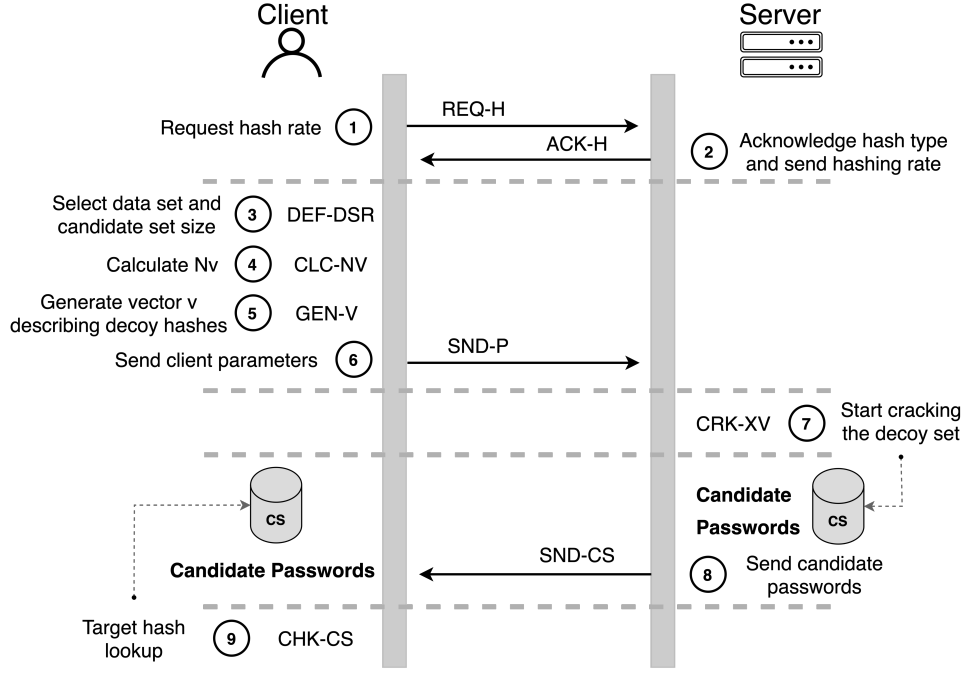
Client

Server

Request hash rate 1

REQ-H

ACK-H

2 Acknowledge hash type and send hashing rate

Select data set and candidate set size 3 DEF-DSR

Calculate Nv 4 CLC-NV

Generate vector v describing decoy hashes 5 GEN-V

Send client parameters 6

SND-P

CRK-XV 7 Start cracking the decoy set

CS

Candidate Passwords

Candidate Passwords

CS

SND-CS

8 Send candidate passwords

Target hash lookup 9 CHK-CS